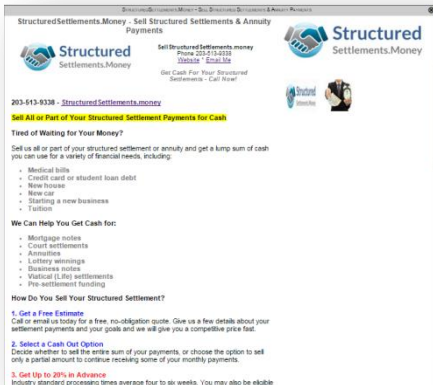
StructuredSettlements.Money - Sell Structured Settlements & Annuity Payments

StructuredSettlements.Money - Sell Structured Settlements & Annuity Payments

Structured Settlements.Money

Sell StructuredSettlements.money
Phone 203-513-9338
Website * Email Me

Get Cash For Your Structured Settlements - Call Now!

Structured Settlements.Money

203-513-9338 - StructuredSettlements.money

Sell All or Part of Your Structured Settlement Payments for Cash

Tired of Waiting for Your Money?

Sell us all or part of your structured settlement or annuity and get a lump sum of cash you can use for a variety of financial needs, including:

- Medical bills
- Credit card or student loan debt
- New house
- New car
- Starting a new business
- Tuition

We Can Help You Get Cash for:

- Mortgage notes
- Court settlements
- Annuities
- Lottery winnings
- Business notes
- Viatical (Life) settlements
- Pre-settlement funding

How Do You Sell Your Structured Settlement?

1. Get a Free Estimate
Call or email us today for a free, no-obligation quote. Give us a few details about your settlement payments and your goals and we will give you a competitive price fast.

2. Select a Cash Out Option
Decide whether to sell the entire sum of your payments, or choose the option to sell only a partial amount to continue receiving some of your monthly payments.

3. Get Up to 20% in Advance
Industry standard processing times average four to six weeks. You may also be eligible